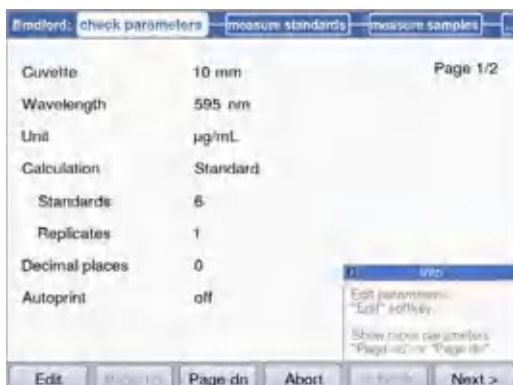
Bradford: check parameters — measure standards — measure samples

Cuvette 10 mm

Page 1/2

Wavelength 595 nm

Unit µg/mL

Calculation Standard

Standards 6

Replicates 1

Decimal places 0

Autoprint off

Info

Edit parameters: "Edit" softkey.

Show more parameters: "Page up" or "Page dn".

Edit

Page up

Page dn

Abort

< Back

Next >